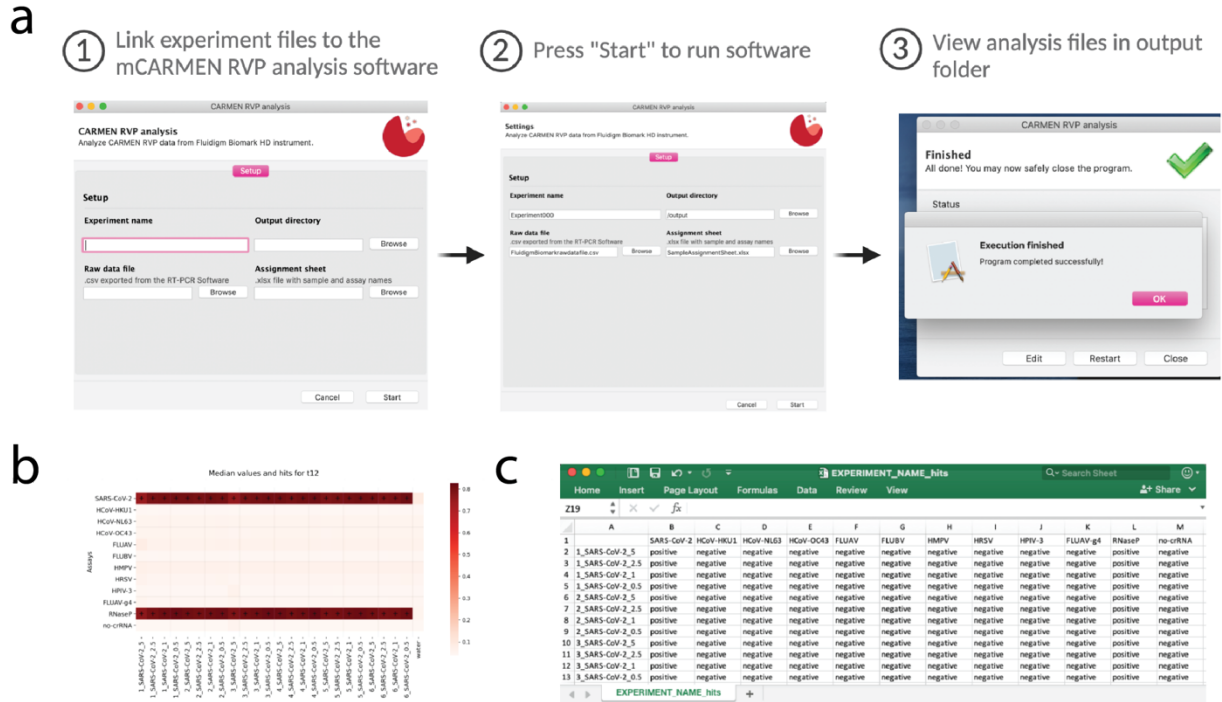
a

① Link experiment files to the mCARMEN RVP analysis software

② Press "Start" to run software

③ View analysis files in output folder

CARMEN RVP analysis

CARMEN RVP analysis
Analyze CARMEN RVP data from Fluidigm Biomark HD instrument.

Setup

Setup

Experiment name

Output directory

Browse

Raw data file
.csv exported from the RT-PCR Software

Browse

Assignment sheet
.xlsx file with sample and assay names

Browse

Cancel

Start

CARMEN RVP analysis

Settings
Analyze CARMEN RVP data from Fluidigm Biomark HD instrument.

Setup

Setup

Experiment name

Experiment000

Output directory

./output

Browse

Raw data file
.csv exported from the RT-PCR Software

FluidigmBiomarkrawdatafile.csv

Browse

Assignment sheet
.xlsx file with sample and assay names

SampleAssignmentSheet.xlsx

Browse

Cancel

Start

CARMEN RVP analysis

Finished
All done! You may now safely close the program.

Status

Execution finished
Program completed successfully!

OK

Edit

Restart

Close

b

Median values and hits for t12

SARS-CoV-2
HCoV-HKU1
HCoV-NL63
HCoV-OC43
FLUAV
FLUBV
HMPV
HRSV
HPIV-3
FLUAV-g4
RNaseP
no-crRNA

Assays

0.8
0.7
0.6
0.5
0.4
0.3
0.2
0.1

1_SARS-CoV-2_5
1_SARS-CoV-2_2.5
1_SARS-CoV-2_1
1_SARS-CoV-2_0.5
2_SARS-CoV-2_5
2_SARS-CoV-2_2.5
2_SARS-CoV-2_1
2_SARS-CoV-2_0.5
3_SARS-CoV-2_5
3_SARS-CoV-2_2.5
3_SARS-CoV-2_1
3_SARS-CoV-2_0.5
4_SARS-CoV-2_5
4_SARS-CoV-2_2.5
4_SARS-CoV-2_1
4_SARS-CoV-2_0.5
5_SARS-CoV-2_5
5_SARS-CoV-2_2.5
5_SARS-CoV-2_1
5_SARS-CoV-2_0.5
6_SARS-CoV-2_5
6_SARS-CoV-2_2.5
6_SARS-CoV-2_1
6_SARS-CoV-2_0.5
water

c

EXPERIMENT_NAME_hits

Search Sheet

Home Insert Page Layout Formulas Data Review View

Share

Z19

fx

| | A | B | C | D | E | F | G | H | I | J | K | L | M |
|---|---|---|---|---|---|---|---|---|---|---|---|---|---|
| 1 | | SARS-CoV-2 | HCoV-HKU1 | HCoV-NL63 | HCoV-OC43 | FLUAV | FLUBV | HMPV | HRSV | HPIV-3 | FLUAV-g4 | RNaseP | no-crRNA |
| 2 | 1_SARS-CoV-2_5 | positive | negative | negative | negative | negative | negative | negative | negative | negative | negative | positive | negative |
| 3 | 1_SARS-CoV-2_2.5 | positive | negative | negative | negative | negative | negative | negative | negative | negative | negative | positive | negative |
| 4 | 1_SARS-CoV-2_1 | positive | negative | negative | negative | negative | negative | negative | negative | negative | negative | positive | negative |
| 5 | 1_SARS-CoV-2_0.5 | positive | negative | negative | negative | negative | negative | negative | negative | negative | negative | positive | negative |
| 6 | 2_SARS-CoV-2_5 | positive | negative | negative | negative | negative | negative | negative | negative | negative | negative | positive | negative |
| 7 | 2_SARS-CoV-2_2.5 | positive | negative | negative | negative | negative | negative | negative | negative | negative | negative | positive | negative |
| 8 | 2_SARS-CoV-2_1 | positive | negative | negative | negative | negative | negative | negative | negative | negative | negative | positive | negative |
| 9 | 2_SARS-CoV-2_0.5 | positive | negative | negative | negative | negative | negative | negative | negative | negative | negative | positive | negative |
| 10 | 3_SARS-CoV-2_5 | positive | negative | negative | negative | negative | negative | negative | negative | negative | negative | positive | negative |
| 11 | 3_SARS-CoV-2_2.5 | positive | negative | negative | negative | negative | negative | negative | negative | negative | negative | positive | negative |
| 12 | 3_SARS-CoV-2_1 | positive | negative | negative | negative | negative | negative | negative | negative | negative | negative | positive | negative |
| 13 | 3_SARS-CoV-2_0.5 | positive | negative | negative | negative | negative | negative | negative | negative | negative | negative | positive | negative |

EXPERIMENT_NAME_hits
+